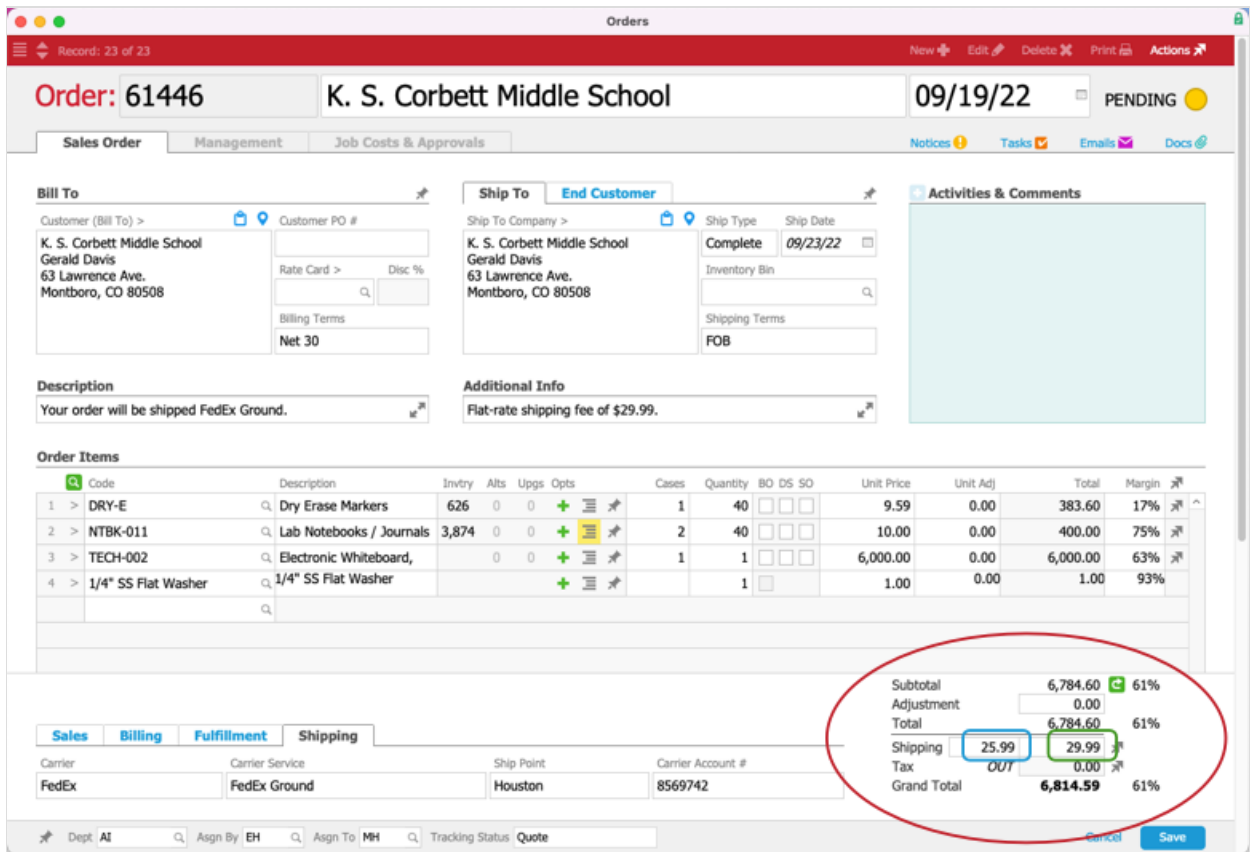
Orders

Record: 23 of 23

New Edit Delete Print Actions

Order: 61446 K. S. Corbett Middle School 09/19/22 PENDING

Sales Order Management Job Costs & Approvals

Notices Tasks Emails Docs

Bill To

Customer (Bill To) >

K. S. Corbett Middle School
Gerald Davis
63 Lawrence Ave.
Montboro, CO 80508

Customer PO #

Rate Card >

Disc %

Billing Terms

Net 30

Ship To End Customer

Ship To Company >

K. S. Corbett Middle School
Gerald Davis
63 Lawrence Ave.
Montboro, CO 80508

Ship Type

Complete

Ship Date

09/23/22

Inventory Bin

Shipping Terms

FOB

Activities & Comments

Description

Your order will be shipped FedEx Ground.

Additional Info

Flat-rate shipping fee of $29.99.

Order Items

| | | Code | Description | Invtry | Alts | Upgs | Opts | Cases | Quantity | BO | DS | SO | Unit Price | Unit Adj | Total | Margin |
|---|---|---|---|---|---|---|---|---|---|---|---|---|---|---|---|---|
| 1 | > | DRY-E | Dry Erase Markers | 626 | 0 | 0 | | 1 | 40 | | | | 9.59 | 0.00 | 383.60 | 17% |
| 2 | > | NTBK-011 | Lab Notebooks / Journals | 3,874 | 0 | 0 | | 2 | 40 | | | | 10.00 | 0.00 | 400.00 | 75% |
| 3 | > | TECH-002 | Electronic Whiteboard, | | 0 | 0 | | 1 | 1 | | | | 6,000.00 | 0.00 | 6,000.00 | 63% |
| 4 | > | 1/4" SS Flat Washer | 1/4" SS Flat Washer | | | | | | 1 | | | | 1.00 | 0.00 | 1.00 | 93% |

Subtotal 6,784.60 61%
Adjustment 0.00
Total 6,784.60 61%
Shipping 25.99 29.99
Tax OUT 0.00
Grand Total 6,814.59 61%

Sales Billing Fulfillment Shipping

Carrier
FedEx

Carrier Service
FedEx Ground

Ship Point
Houston

Carrier Account #
8569742

Dept AI Asgn By EH Asgn To MH Tracking Status Quote

Cancel Save